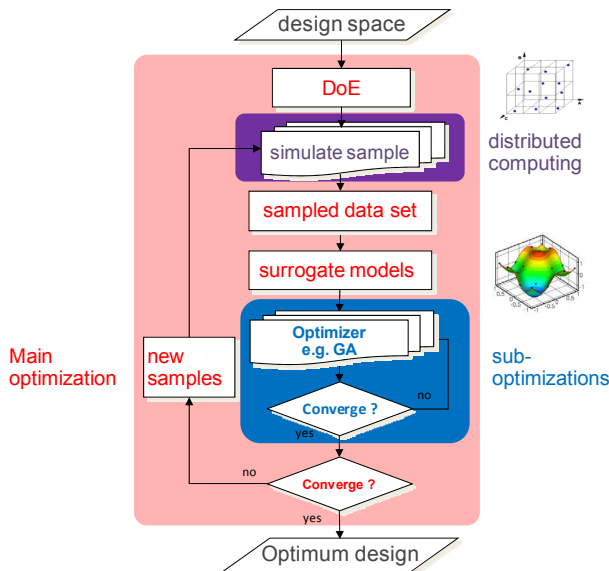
design space

DoE

simulate sample

distributed computing

sampled data set

surrogate models

Main optimization

new samples

Optimizer e.g. GA

sub-optimizations

Converge ?

no

yes

no

Converge ?

yes

Optimum design